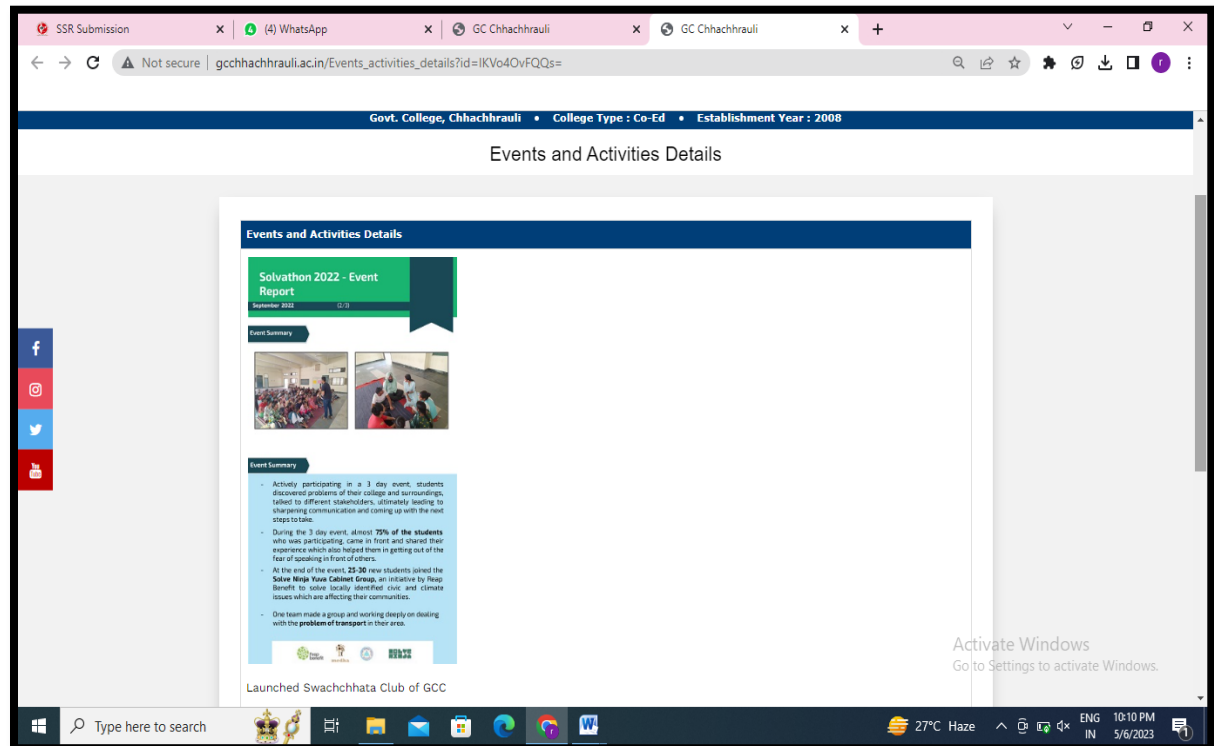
SSR Submission
(4) WhatsApp
GC Chhachhrauli
GC Chhachhrauli
Not secure | gcchhachhrauli.ac.in/Events_activities_details?id=IKVo4OvFQQs=

Govt. College, Chhachhrauli • College Type : Co-Ed • Establishment Year : 2008

Events and Activities Details

Events and Activities Details

Solvathon 2022 - Event Report
September 2022 (1/3)

Event Summary

Event Summary

- Actively participating in a 3 day event, students discovered problems of their college and surroundings, talked to different stakeholders, ultimately leading to sharpening communication and coming up with the next steps to take.
- During the 3 day event, almost **75% of the students** who was participating, came in front and shared their experience which also helped them in getting out of the fear of speaking in front of others.
- At the end of the event, **25-30** new students joined the **Solve Ninja Yuva Cabinet Group**, an initiative by Reap Benefit to solve locally identified civic and climate issues which are affecting their communities.
- One team made a group and working deeply on dealing with the **problem of transport** in their area.

Launched Swachchhata Club of GCC

Activate Windows
Go to Settings to activate Windows.

Type here to search
27°C Haze
ENG IN
10:10 PM 5/6/2023